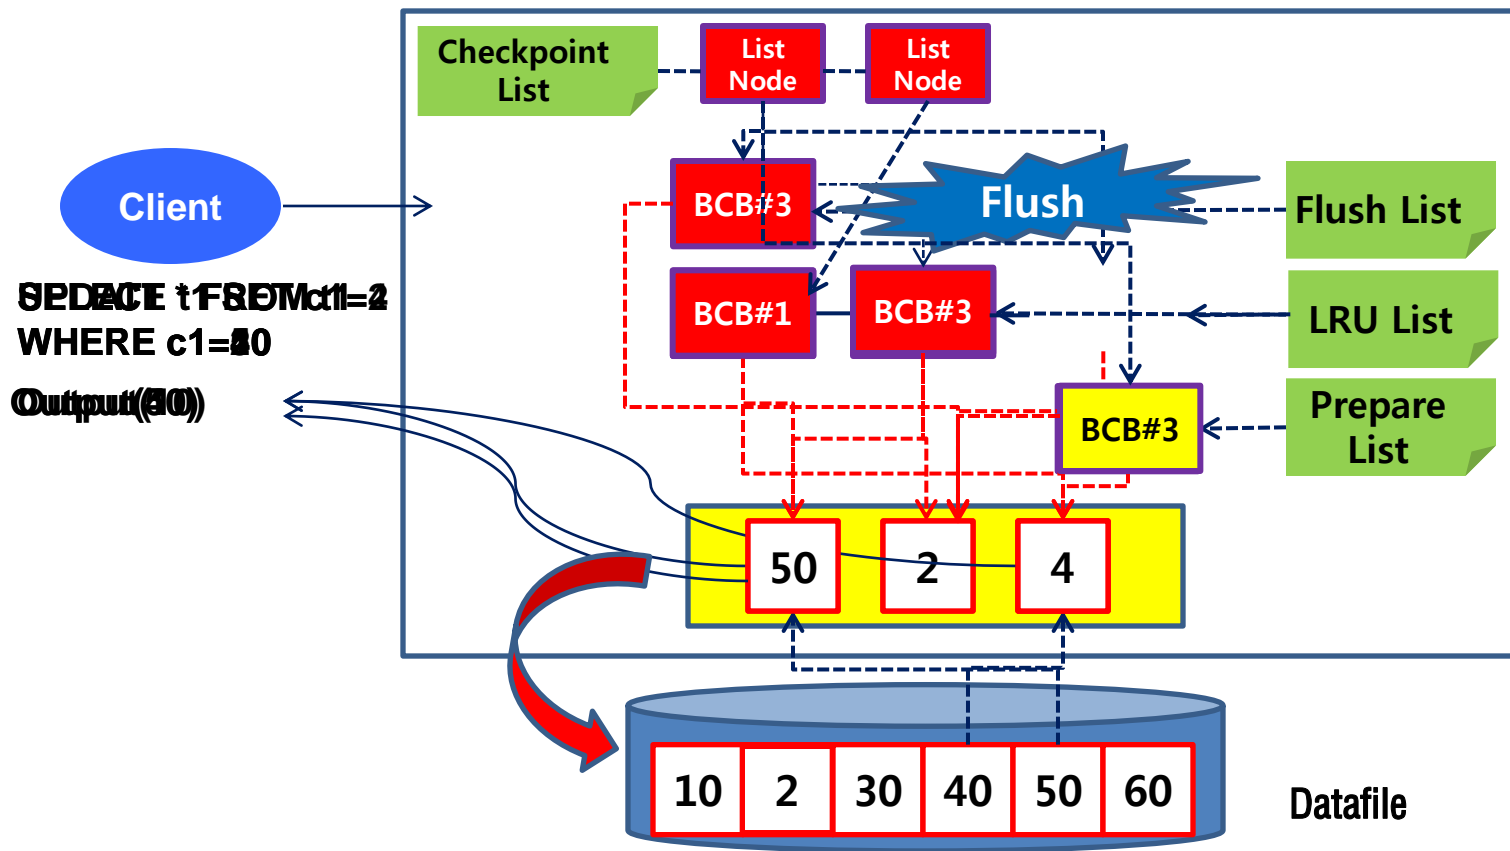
Checkpoint List

List Node

List Node

Client

BCB#3

Flush

Flush List

SELECT * FROM t1 WHERE c1=40
UPDATE t1 SET c1=2 WHERE c1=40

BCB#1

BCB#3

LRU List

Output(40)
Output(50)

BCB#3

Prepare List

50

2

4

10

2

30

40

50

60

Datafile